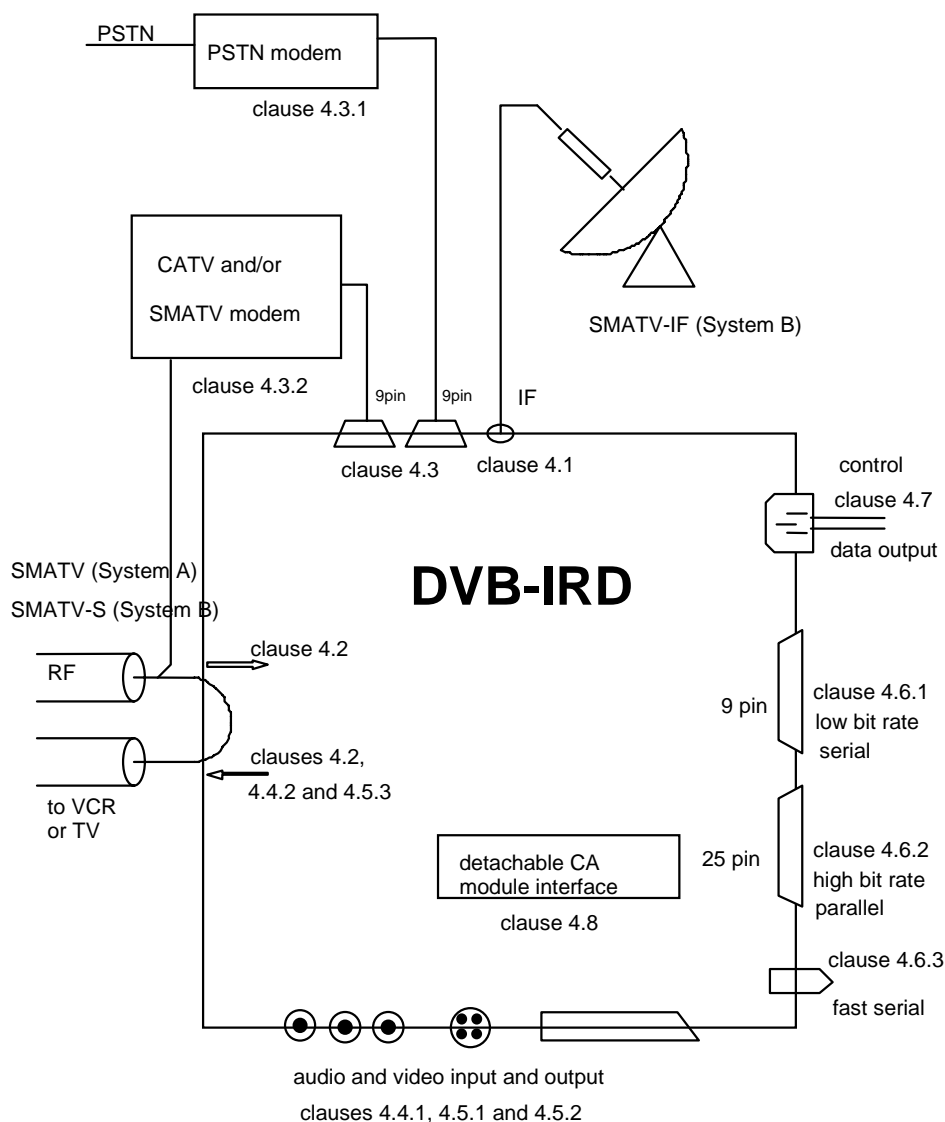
PSTN
PSTN modem
clause 4.3.1

CATV and/or
SMATV modem
clause 4.3.2

SMATV-IF (System B)

9pin
9pin
IF
clause 4.3
clause 4.1

control
clause 4.7
data output

DVB-IRD

SMATV (System A)
SMATV-S (System B)

RF
clause 4.2

to VCR
or TV
clauses 4.2,
4.4.2 and 4.5.3

9 pin
clause 4.6.1
low bit rate
serial

25 pin
clause 4.6.2
high bit rate
parallel

detachable CA
module interface
clause 4.8

clause 4.6.3
fast serial

audio and video input and output
clauses 4.4.1, 4.5.1 and 4.5.2